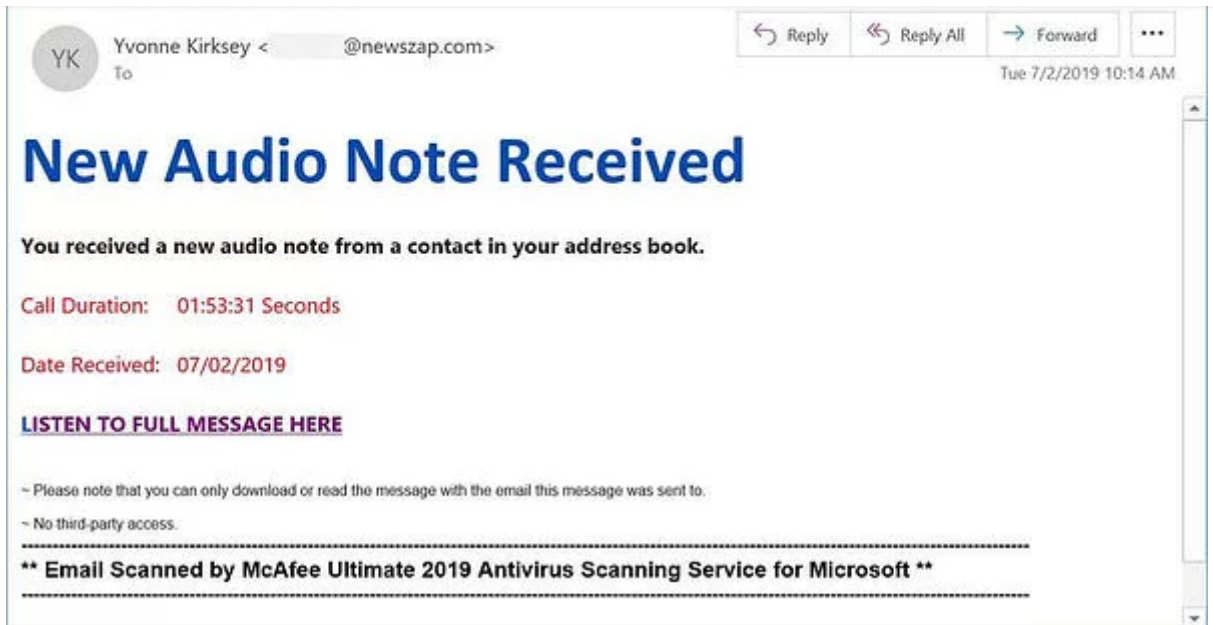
YK
Yvonne Kirksey < @newszap.com>
To

Reply
Reply All
Forward
...
Tue 7/2/2019 10:14 AM

New Audio Note Received

You received a new audio note from a contact in your address book.

Call Duration: 01:53:31 Seconds

Date Received: 07/02/2019

LISTEN TO FULL MESSAGE HERE

~ Please note that you can only download or read the message with the email this message was sent to.

~ No third-party access.

** Email Scanned by McAfee Ultimate 2019 Antivirus Scanning Service for Microsoft **